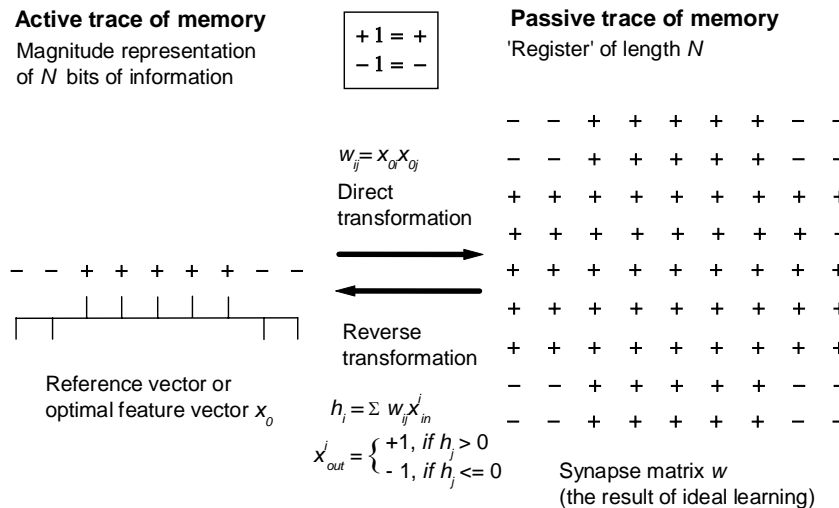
**Active trace of memory**
Magnitude representation of $N$ bits of information

$+1 = +$
$-1 = -$

**Passive trace of memory**
'Register' of length $N$

| | | | | | | | | | |
|---|---|---|---|---|---|---|---|---|---|
| − | − | + | + | + | + | + | + | − | − |
| − | − | + | + | + | + | + | + | − | − |
| + | + | + | + | + | + | + | + | + | + |
| + | + | + | + | + | + | + | + | + | + |
| + | + | + | + | + | + | + | + | + | + |
| + | + | + | + | + | + | + | + | + | + |
| + | + | + | + | + | + | + | + | + | + |
| − | − | + | + | + | + | + | + | − | − |
| − | − | + | + | + | + | + | + | − | − |

$w_{ij} = x_{0i}x_{0j}$
Direct transformation

− − + + + + + + − −

Reverse transformation

Reference vector or optimal feature vector $x_0$

$h_i = \Sigma\, w_{ij}x^j_{in}$
$x^i_{out} = \begin{cases} +1, \text{ if } h_j > 0 \\ -1, \text{ if } h_j <= 0 \end{cases}$

Synapse matrix $w$
(the result of ideal learning)